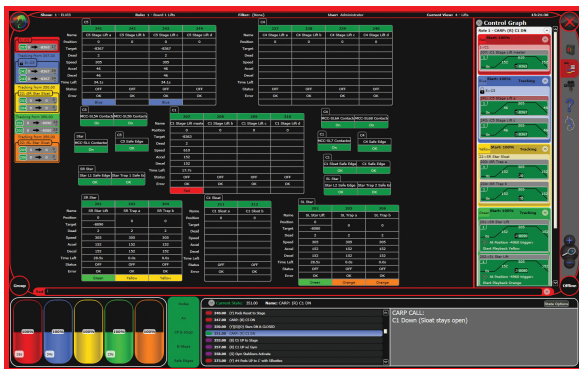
Show: 1 - EL03 | Rules: 1 Stand 1 Lifts | Filter: [None] | User: Administrator | Current View: 1 Lifts | 13:25:36

Control Graph

CARP: (C) C1 DN

| Name | C1 Stage Lift A | C1 Stage Lift B | C1 Stage Lift C | C1 Stage Lift D |
|---|---|---|---|---|
| Position | 0 | 0 | 0 | 0 |
| Target | 4367 | | 4367 | |
| Speed | 305 | | 305 | |
| Accel | 46 | | 46 | |
| Decel | 46 | | 46 | |
| Time Left | 34.1s | | 34.1s | |
| Status | OFF | OFF | OFF | OFF |
| Error | OK | OK | OK | OK |

| Name | C2 Stage Lift A | C2 Stage Lift B | C2 Stage Lift C |
|---|---|---|---|
| Position | 0 | 0 | 0 |
| Target | 4369 | | |
| Speed | 410 | | |
| Accel | 152 | | |
| Decel | 152 | | |
| Time Left | 27.7s | | |
| Status | OFF | OFF | OFF |
| Error | OK | OK | OK |

| Name | SR Star Lift | SR Trap A | SR Trap B |
|---|---|---|---|
| Position | 0 | 0 | 0 |
| Target | 8000 | 2 | 2 |
| Speed | 300 | 300 | 300 |
| Accel | 132 | 132 | 132 |
| Decel | 132 | 132 | 132 |
| Time Left | 28.5s | 0.0s | 0.0s |
| Status | OFF | OFF | OFF |
| Error | OK | OK | OK |

| Name | C1 Sloat A | C1 Sloat B |
|---|---|---|
| Position | 0 | 0 |
| Target | 2 | 2 |
| Speed | 300 | 300 |
| Accel | 132 | 132 |
| Decel | 132 | 132 |
| Time Left | 0.0s | 0.0s |
| Status | OFF | OFF |
| Error | OK | OK |

| Name | SL Star Lift | SL Trap A | SL Trap B |
|---|---|---|---|
| Position | 0 | 0 | 0 |
| Target | 8000 | | |
| Speed | 300 | 345 | 345 |
| Accel | 132 | 132 | 132 |
| Decel | 132 | 132 | 132 |
| Time Left | 28.5s | 0.0s | 0.0s |
| Status | OFF | OFF | OFF |
| Error | OK | OK | OK |

C1 Safe Edge
C2 Safe Edge

Current Show: 351.00 | Name: CARP: (C) C1 DN | State Options

CARP CALL:
C1 Down (Sloat stays open)

Group
Offline